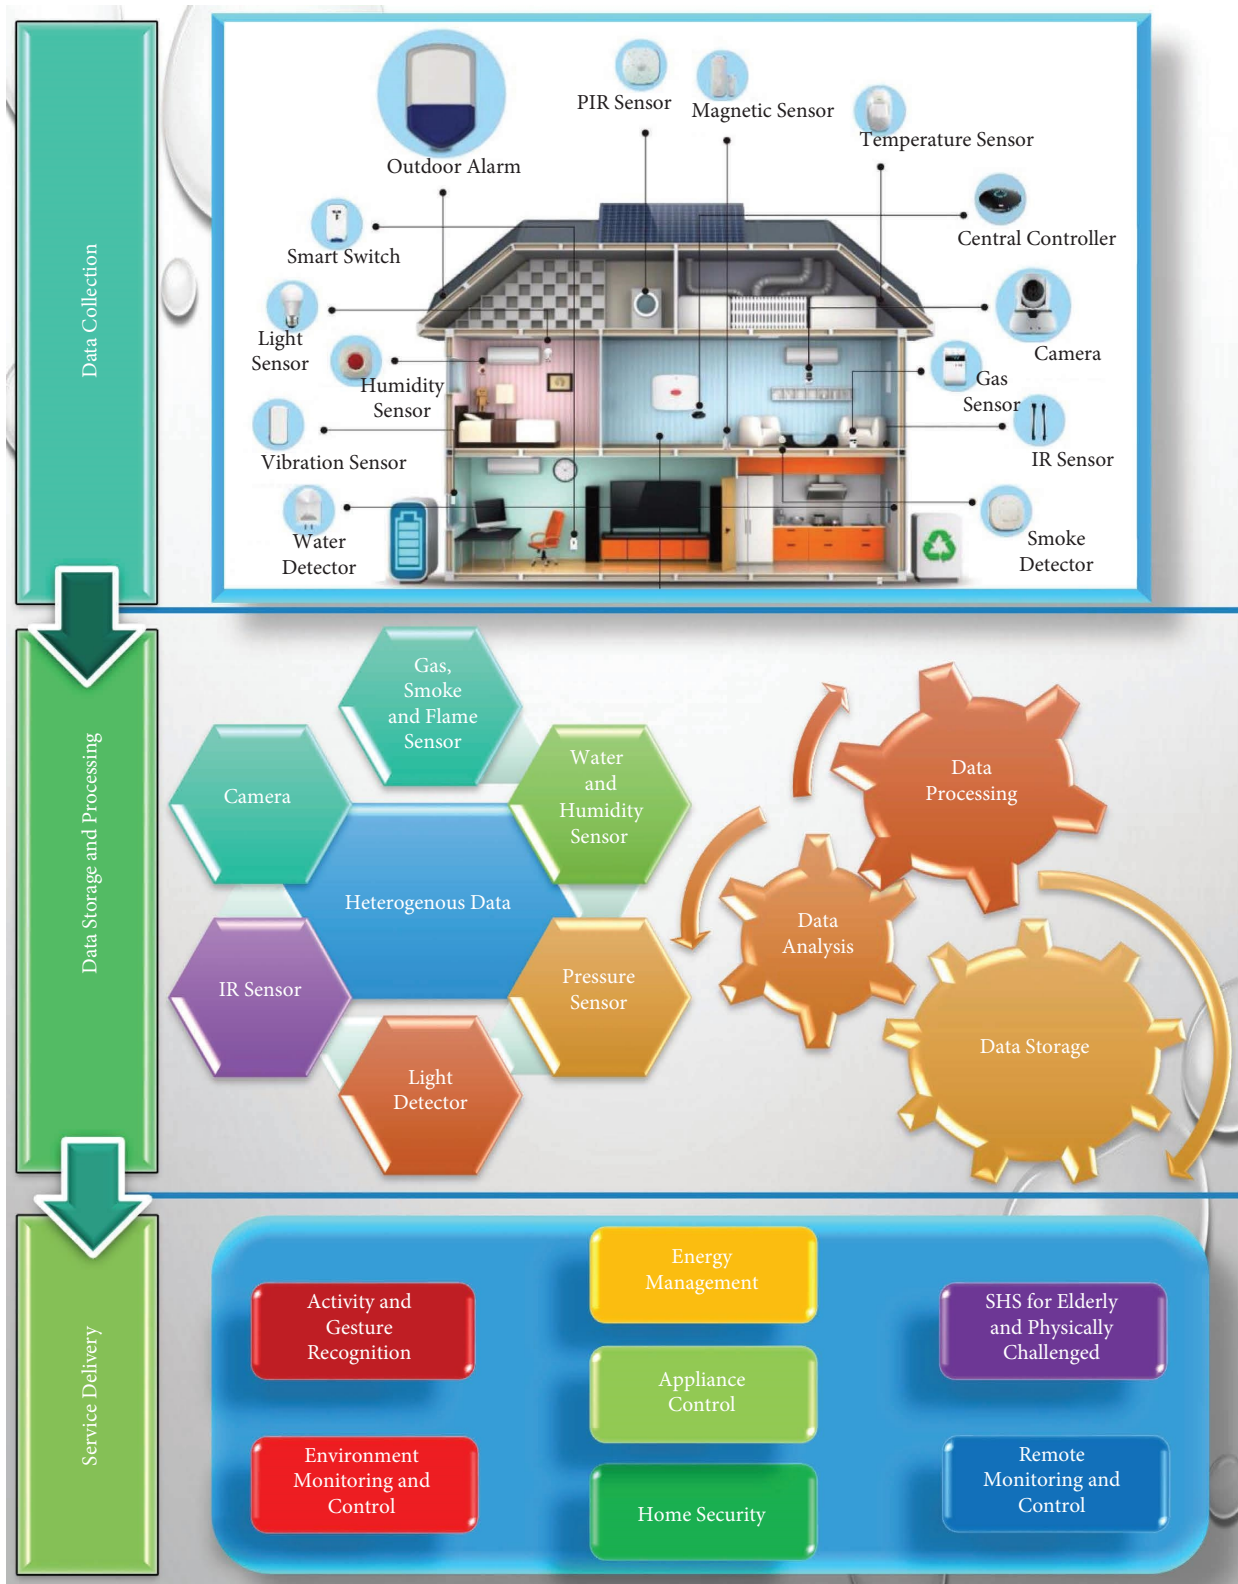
Data Collection

Outdoor Alarm

PIR Sensor

Magnetic Sensor

Temperature Sensor

Central Controller

Smart Switch

Light Sensor

Camera

Humidity Sensor

Gas Sensor

Vibration Sensor

IR Sensor

Water Detector

Smoke Detector

Data Storage and Processing

Gas, Smoke and Flame Sensor

Camera

Water and Humidity Sensor

Heterogenous Data

IR Sensor

Pressure Sensor

Light Detector

Data Processing

Data Analysis

Data Storage

Service Delivery

Energy Management

Activity and Gesture Recognition

SHS for Elderly and Physically Challenged

Appliance Control

Environment Monitoring and Control

Home Security

Remote Monitoring and Control